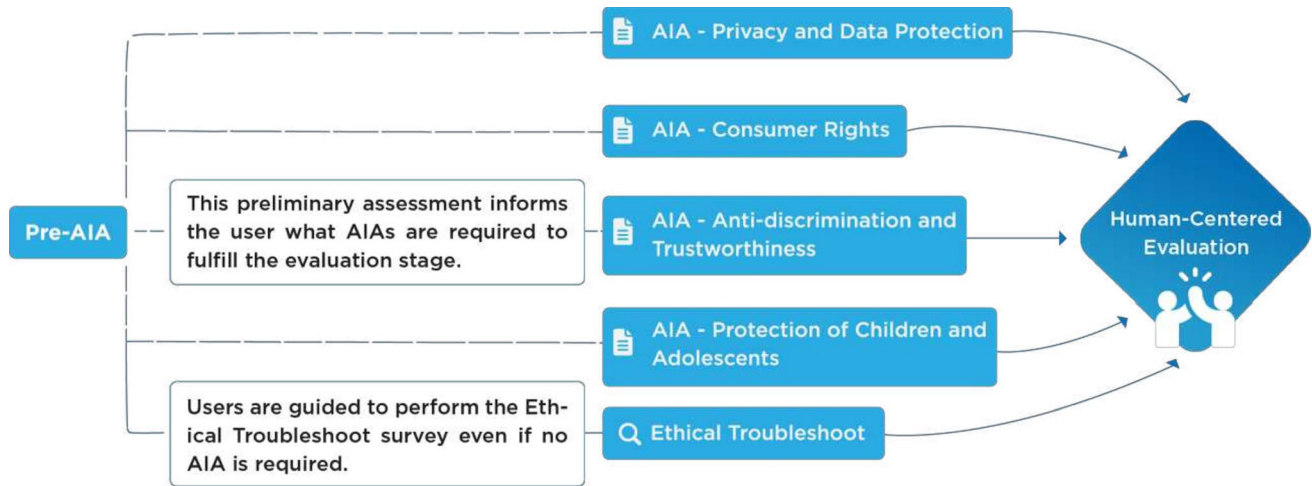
AIA - Privacy and Data Protection

AIA - Consumer Rights

Pre-AIA

This preliminary assessment informs the user what AIAs are required to fulfill the evaluation stage.

AIA - Anti-discrimination and Trustworthiness

Human-Centered Evaluation

AIA - Protection of Children and Adolescents

Users are guided to perform the Ethical Troubleshoot survey even if no AIA is required.

Ethical Troubleshoot